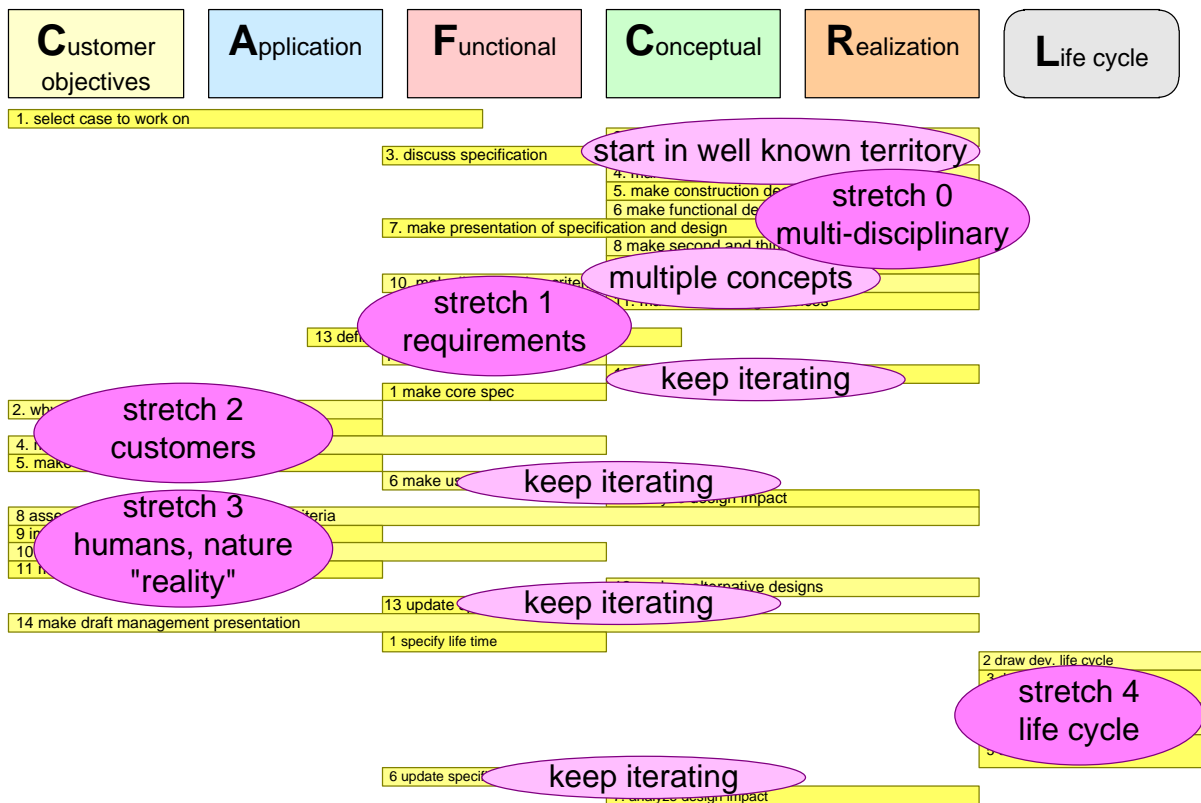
Customer objectives

Application

Functional

Conceptual

Realization

Life cycle

1. select case to work on

3. discuss specification

start in well known territory

4. ma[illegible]

5. make construction de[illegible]

6 make functional de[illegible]

stretch 0 multi-disciplinary

7. make presentation of specification and design

8 make second and thi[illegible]

10. ma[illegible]

multiple concepts

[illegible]

stretch 1 requirements

13 defi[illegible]

keep iterating

1 make core spec

2. wh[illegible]

stretch 2 customers

4. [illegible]

5. make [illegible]

6 make us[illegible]

keep iterating

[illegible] design impact

8 asse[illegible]

stretch 3 humans, nature "reality"

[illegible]iteria

9 i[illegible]

10 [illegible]

11 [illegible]

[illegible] alternative designs

13 update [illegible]

keep iterating

14 make draft management presentation

1 specify life time

2 draw dev. life cycle

3 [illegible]

stretch 4 life cycle

5 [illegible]

6 update specif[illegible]

keep iterating

7. analyze design impact